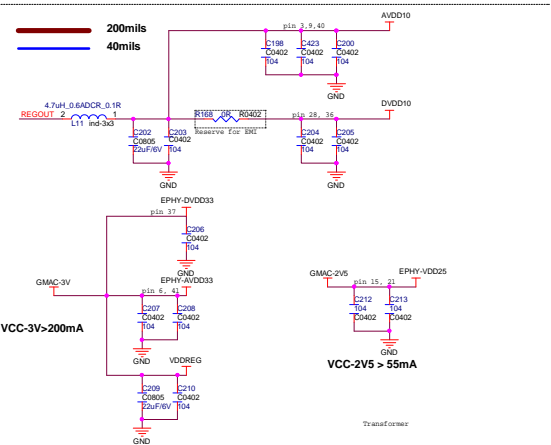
200mils
40mils

AVDD10
pin 3,9,40
C198
C0402
104
C423
C0402
104
C200
C0402
104
GND

4.7uH_0.6ADCR_0.1R
REGOUT 2 1
L11 ind-3x3
C202
C0805
22uF/6V
C203
C0402
104
GND
R168 0R R0402
Reserve for EMI
DVDD10
pin 28, 36
C204
C0402
104
C205
C0402
104
GND

EPHY-DVDD33
pin 37
C206
C0402
104
GND
GMAC-3V
EPHY-AVDD33
pin 6, 41
C207
C0402
104
C208
C0402
104
GND
VCC-3V>200mA
VDDREG
C209
C0805
22uF/6V
C210
C0402
104
GND

GMAC-2V5
EPHY-VDD25
pin 15, 21
C212
104
C0402
C213
104
C0402
GND
VCC-2V5 > 55mA

Transformer